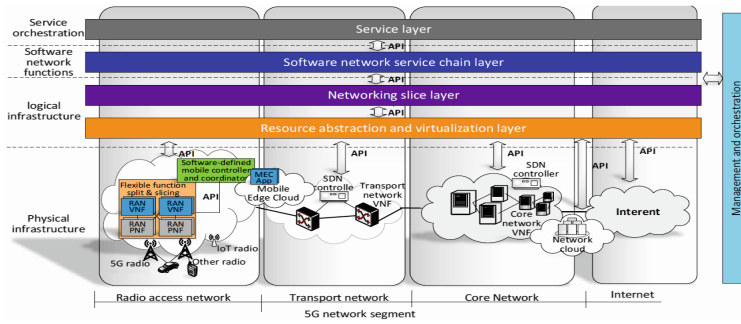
Service orchestration

Software network functions

logical infrastructure

Physical infrastructure

Service layer

API

Software network service chain layer

API

Networking slice layer

API

Resource abstraction and virtualization layer

Management and orchestration

API

Software-defined mobile controller and coordinator

Flexible function split & slicing

RAN VNF

RAN VNF

RAN PNF

RAN PNF

API

MEC App

Mobile Edge Cloud

5G radio

IoT radio

Other radio

API

SDN controller

Transport network VNF

API

SDN controller

Core network VNF

Network cloud

API

API

Interent

Radio access network

Transport network

Core Network

Internet

5G network segment